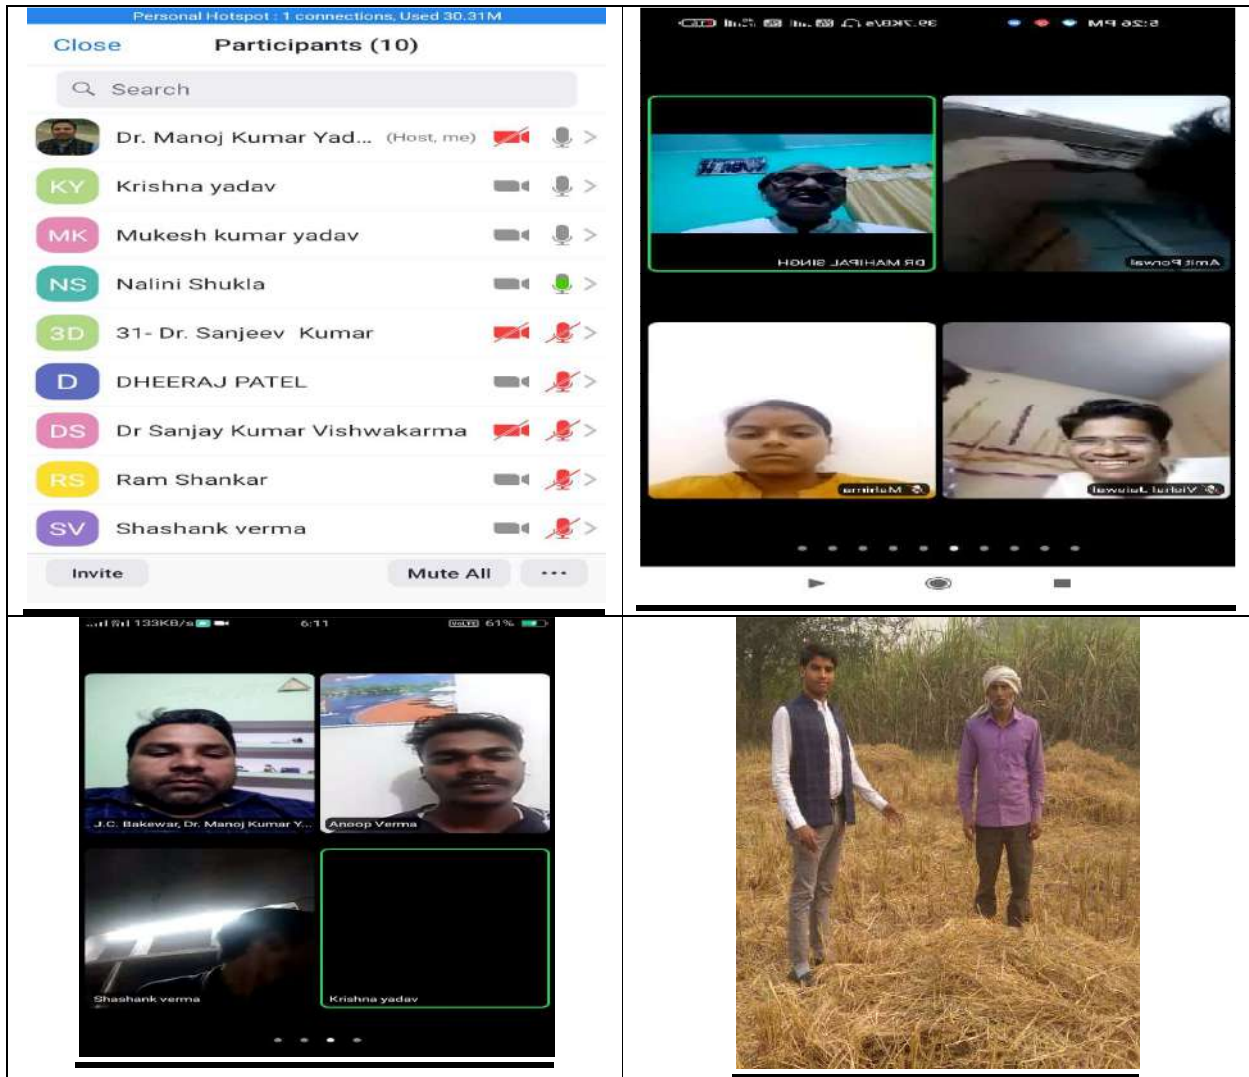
Personal Hotspot : 1 connections, Used 30.31M

Close Participants (10)

Search

Dr. Manoj Kumar Yad... (Host, me)

KY Krishna yadav

MK Mukesh kumar yadav

NS Nalini Shukla

3D 31- Dr. Sanjeev Kumar

D DHEERAJ PATEL

DS Dr Sanjay Kumar Vishwakarma

RS Ram Shankar

SV Shashank verma

Invite Mute All ...

5:26 PM

DR MAHIPAL SINGH

Amit Porwal

Mahima

Vishal Jaiswal

133KB/s 6:11 61%

J.C. Bakewar, Dr. Manoj Kumar Y...

Anoop Verma

Shashank verma

Krishna yadav